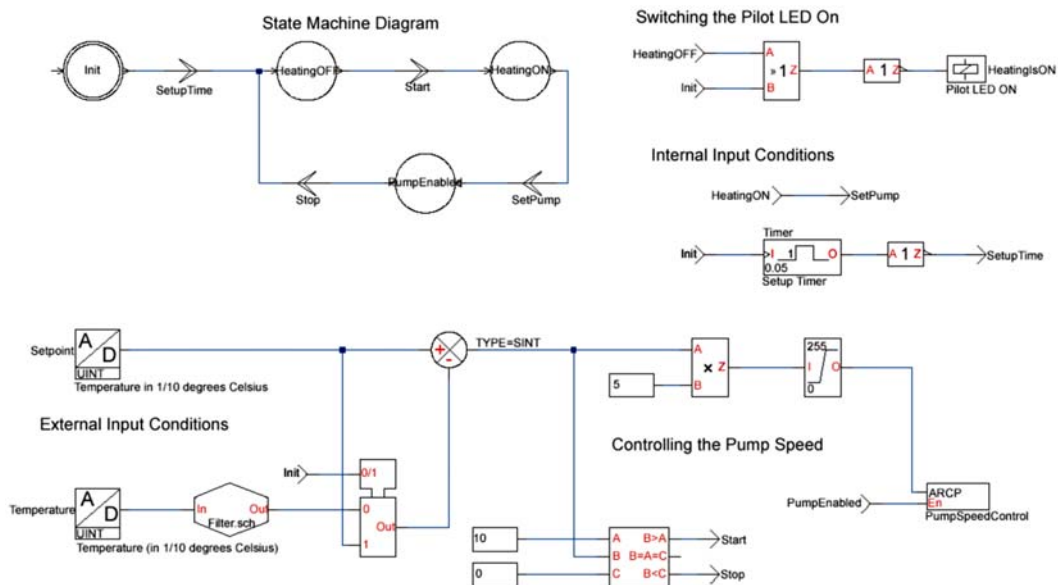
State Machine Diagram

Init
SetupTime
HeatingOFF
Start
HeatingON
PumpEnabled
Stop
SetPump

Switching the Pilot LED On

HeatingOFF
A
$\geq$1
Z
Init
B
A 1 Z
HeatingIsON
Pilot LED ON

Internal Input Conditions

HeatingON
SetPump

Timer
Init
I
1
O
0.05
Setup Timer
A 1 Z
SetupTime

Setpoint
A
D
UINT
Temperature in 1/10 degrees Celsius

+
-
TYPE=SINT

A
× Z
5
B

255
I
O
0

External Input Conditions

Controlling the Pump Speed

Init
0/1

Temperature
A
D
UINT
Temperature (in 1/10 degrees Celsius)
In
Out
Filter.sch
0
Out
1

ARCP
En
PumpEnabled
PumpSpeedControl

10
A
B>A
Start
B
B=A=C
0
C
B<C
Stop